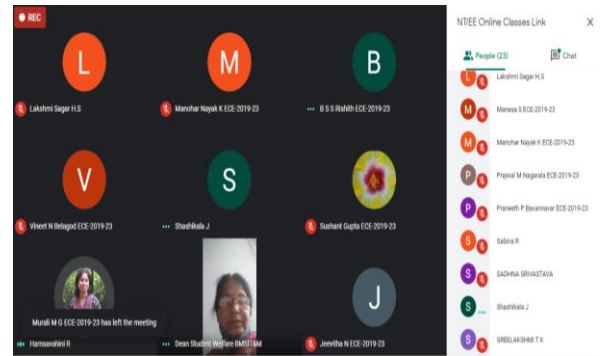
REC

L
Lakshmi Sagar H.S

M
Manohar Nayak K ECE-2019-23

B
B S S Rishith ECE-2019-23

V
Vineet N Belagod ECE-2019-23

S
Shashikala J

Sushant Gupta ECE-2019-23

Murali M G ECE-2019-23 has left the meeting

Hamsavahini R

Dean Student Welfare BMSIT&M

J
Jeevitha N ECE-2019-23

NT/EE Online Classes Link

People (23)

Chat

Lakshmi Sagar H.S

Manasa S ECE-2019-23

Manohar Nayak K ECE-2019-23

Prajwal M Nagaraia ECE-2019-23

Praneeth P Bavannavar ECE-2019-23

Sabina R

SADHNA SRIVASTAVA

Shashikala J

SREELAKSHMI T K